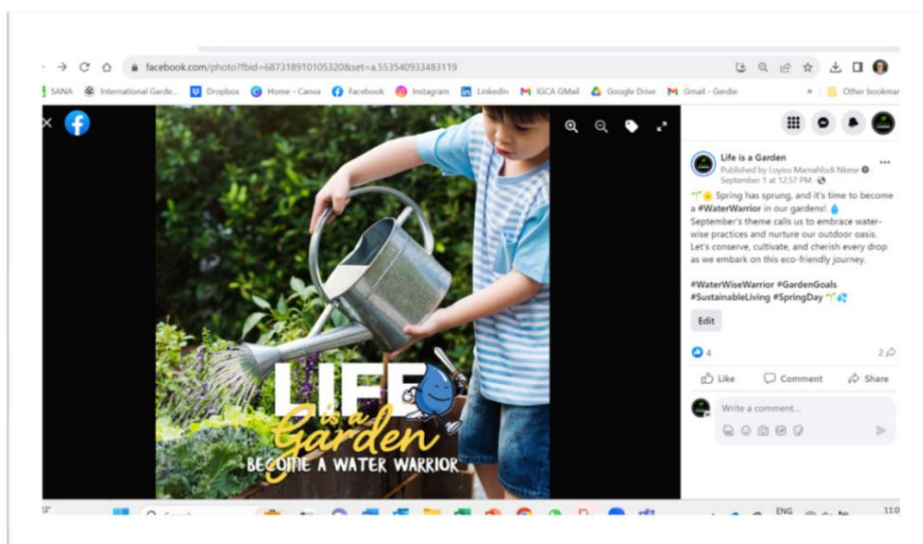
facebook.com/photo?fbid=687318910105320&set=a.553540933483119

SANA International Garde... Dropbox Home - Canva Facebook Instagram LinkedIn IGCA GMail Google Drive Gmail - Gerdie » Other bookmar

LIFE is a Garden
BECOME A WATER WARRIOR

Life is a Garden
Published by Loyiso Manahlodi Nkuse
September 1 at 12:57 PM

🌱🌞 Spring has sprung, and it's time to become a #WaterWarrior in our gardens! 💧 September's theme calls us to embrace water-wise practices and nurture our outdoor oasis. Let's conserve, cultivate, and cherish every drop as we embark on this eco-friendly journey.

#WaterWiseWarrior #GardenGoals #SustainableLiving #SpringDay 🌱💦

Edit

4
2

Like Comment Share

Write a comment...

ENG
11:0